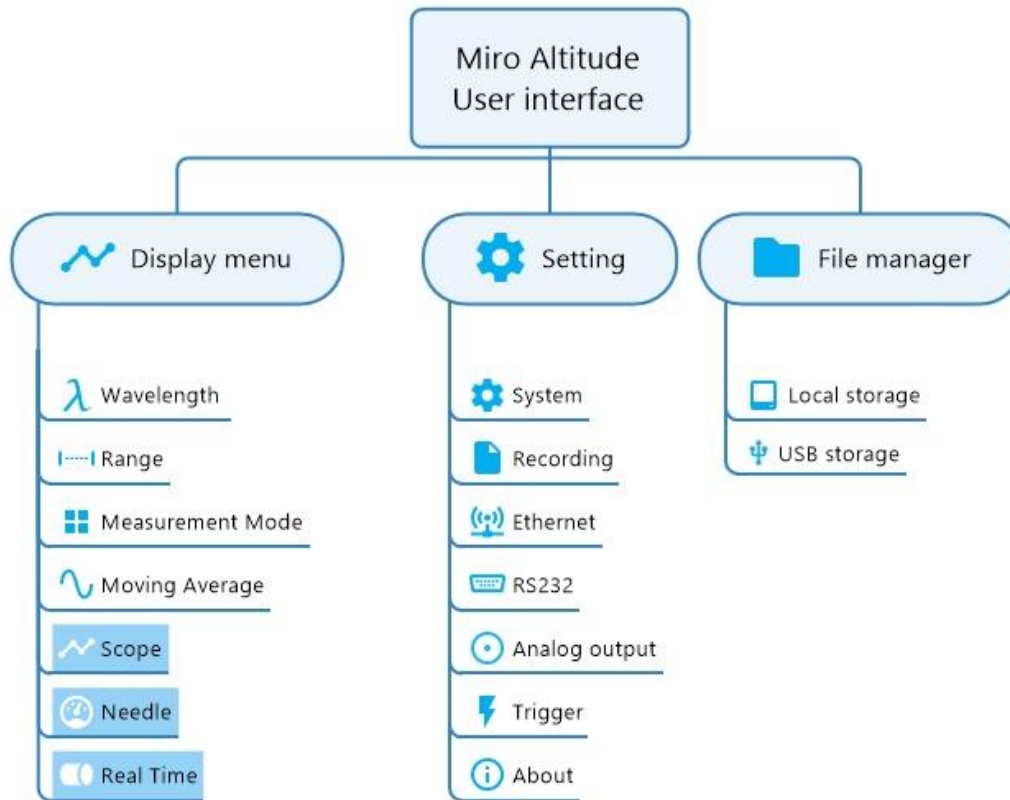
Miro Altitude
User interface

Display menu

Wavelength

Range

Measurement Mode

Moving Average

Scope

Needle

Real Time

Setting

System

Recording

Ethernet

RS232

Analog output

Trigger

About

File manager

Local storage

USB storage